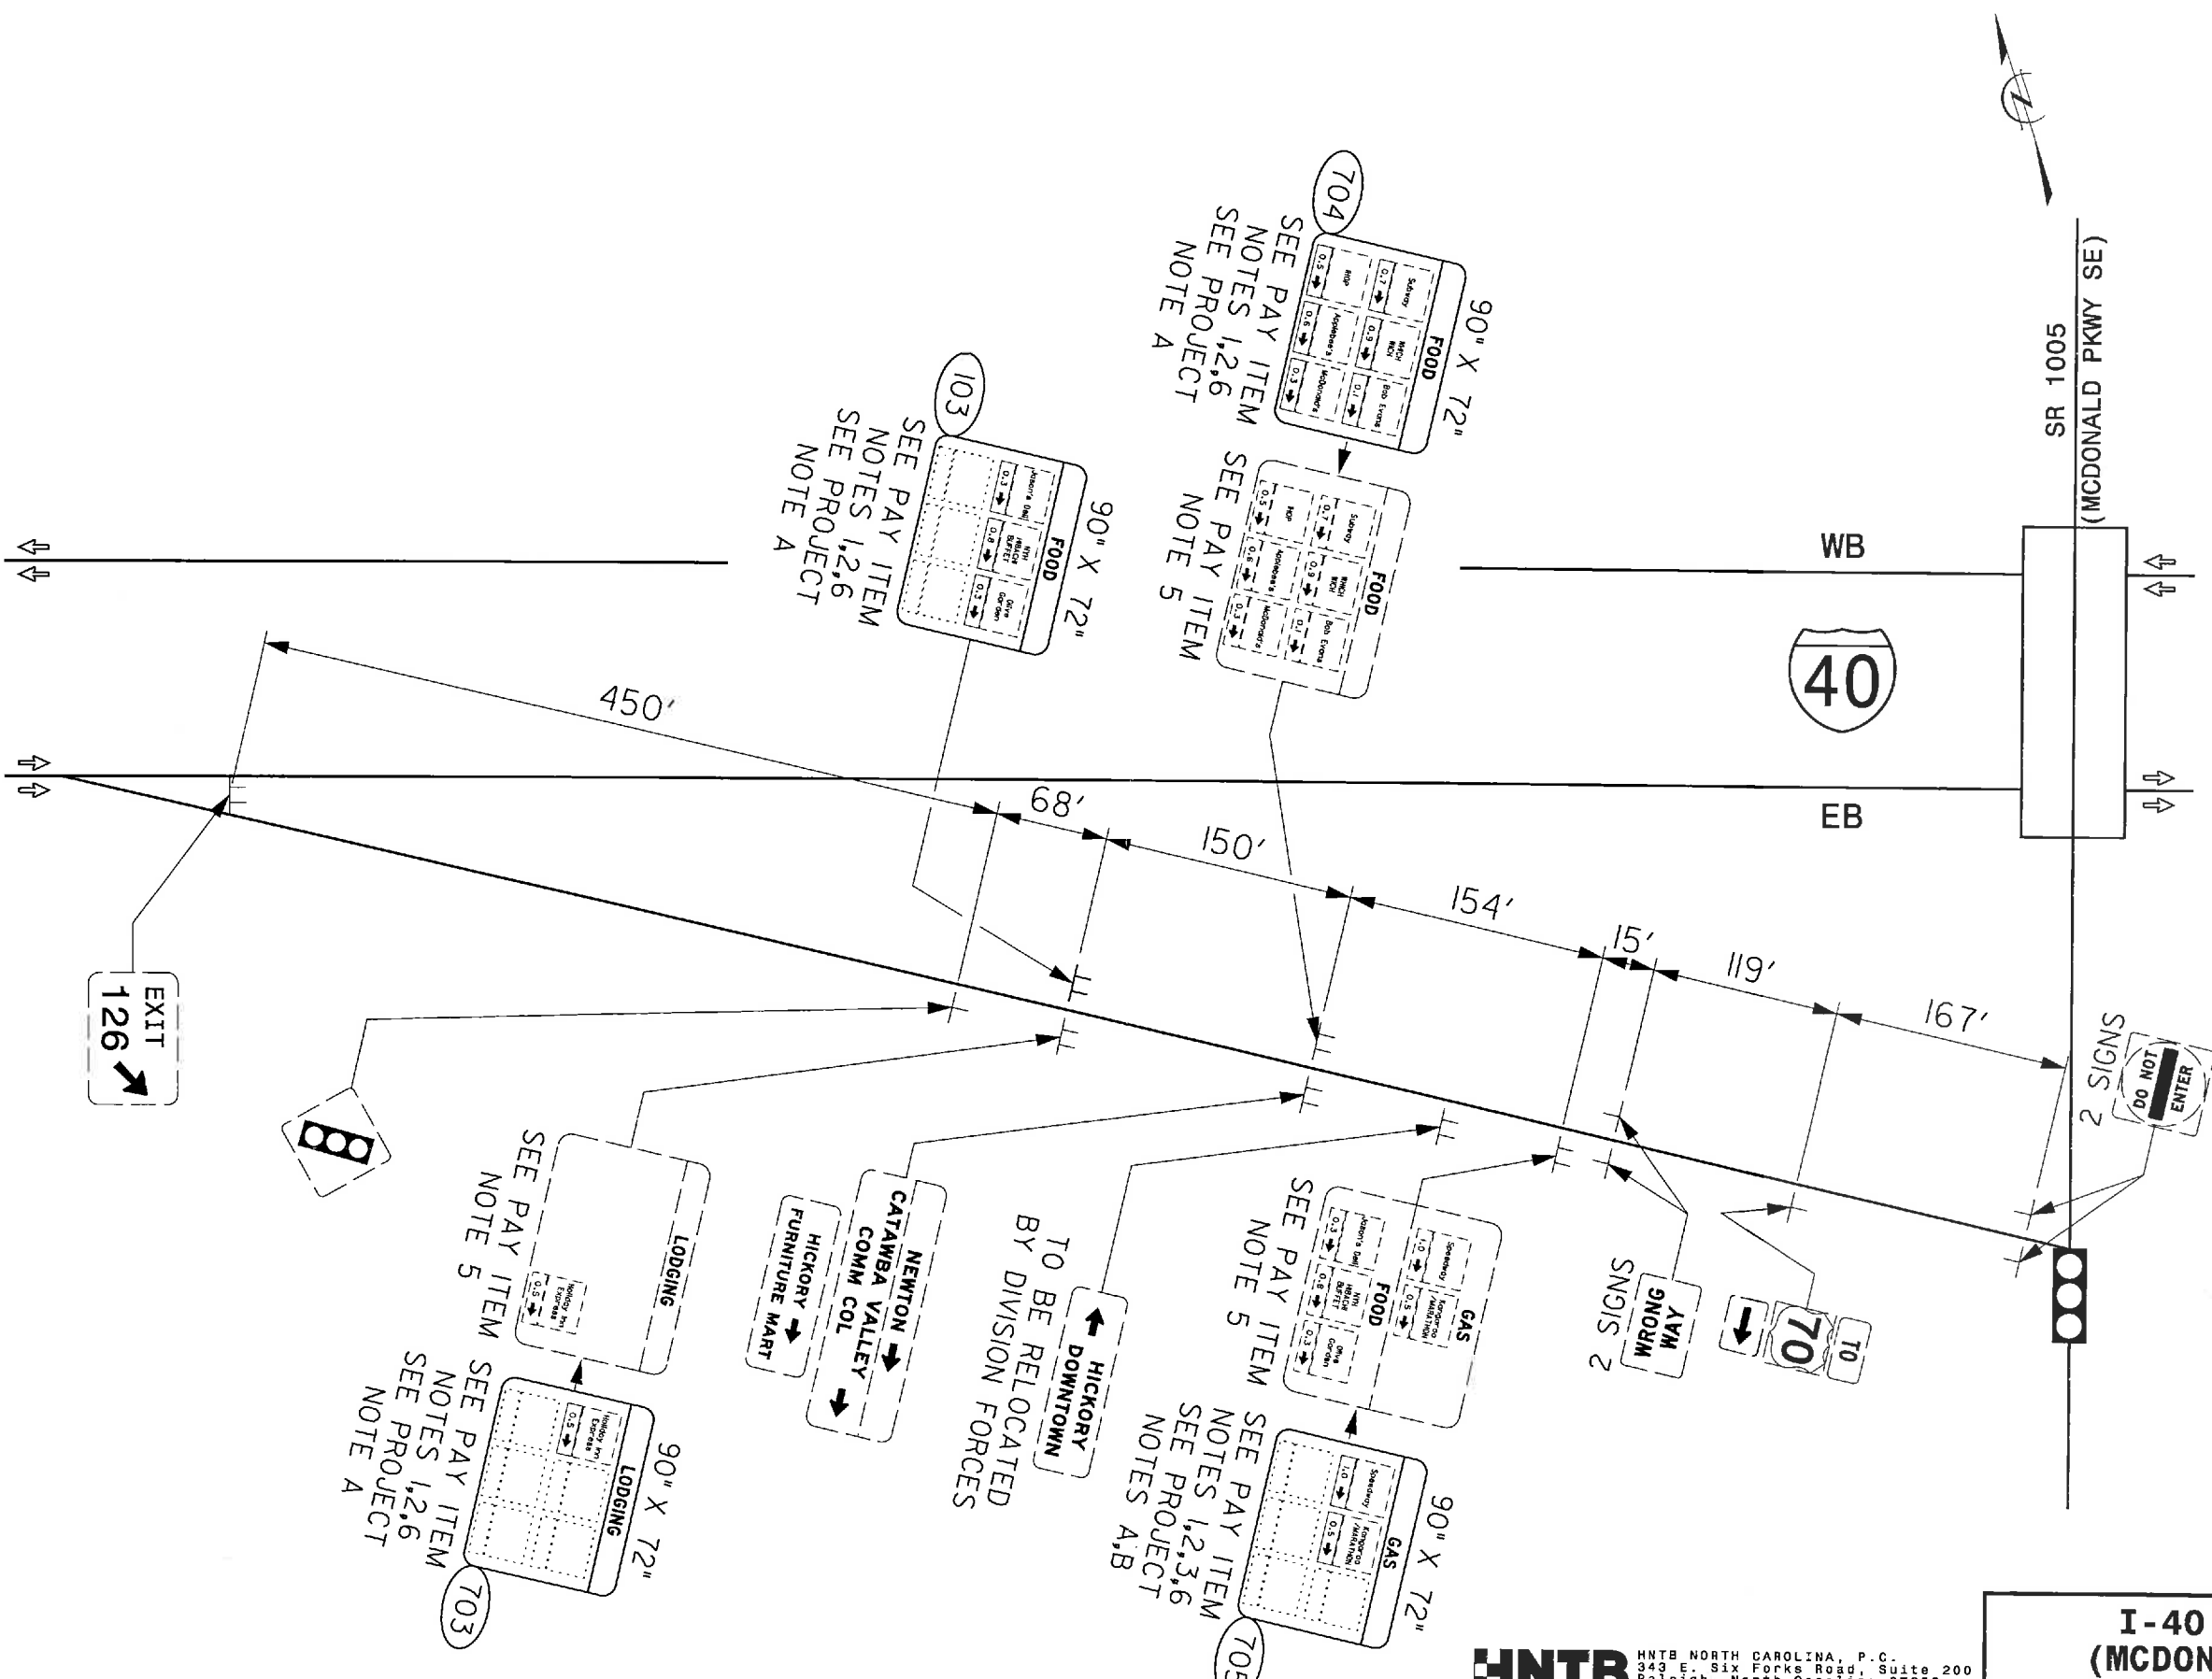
SR 1005
(MCDONALD PKWY SE)

WB

40

EB

704
90" X 72"
FOOD
Subway
HWY 55
Bob Evans
IHOP
Applebee's
McDonald's
0.7
0.9
0.1
0.5
0.6
0.3
SEE PAY ITEM
NOTES 1,2,6
SEE PROJECT
NOTE A

FOOD
Subway
HWY 55
Bob Evans
IHOP
Applebee's
McDonald's
0.7
0.9
0.1
0.5
0.6
0.3
SEE PAY ITEM
NOTE 5

103
90" X 72"
FOOD
Hickory's Deli
NYH
HIBACHI
BUFFET
Olive
Garden
0.3
0.8
0.3
SEE PAY ITEM
NOTES 1,2,6
SEE PROJECT
NOTE A

450'
68'
150'
154'
15'
119'
167'

EXIT
126

2 SIGNS
DO NOT
ENTER

LODGING
Holiday Inn
Express
0.5
SEE PAY ITEM
NOTE 5

NEWTON
CATAWBA VALLEY
COMM COL

HICKORY
FURNITURE MART

HICKORY
DOWNTOWN
TO BE RELOCATED
BY DIVISION FORCES

FOOD
Hickory's Deli
NYH
HIBACHI
BUFFET
Olive
Garden
0.3
0.8
0.3
GAS
Speedway
Kangaroo
MARATHON
1.0
0.5
SEE PAY ITEM
NOTE 5

2 SIGNS
WRONG
WAY

TO
70

703
90" X 72"
LODGING
Holiday Inn
Express
0.5
SEE PAY ITEM
NOTES 1,2,6
SEE PROJECT
NOTE A

705
90" X 72"
GAS
Speedway
Kangaroo
MARATHON
1.0
0.5
SEE PAY ITEM
NOTES 1,2,3,6
SEE PROJECT
NOTES A,B

HNTB
HNTB NORTH CAROLINA, P.C.
343 E. Six Forks Road, Suite 200
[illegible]

I-40
(MCDON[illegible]